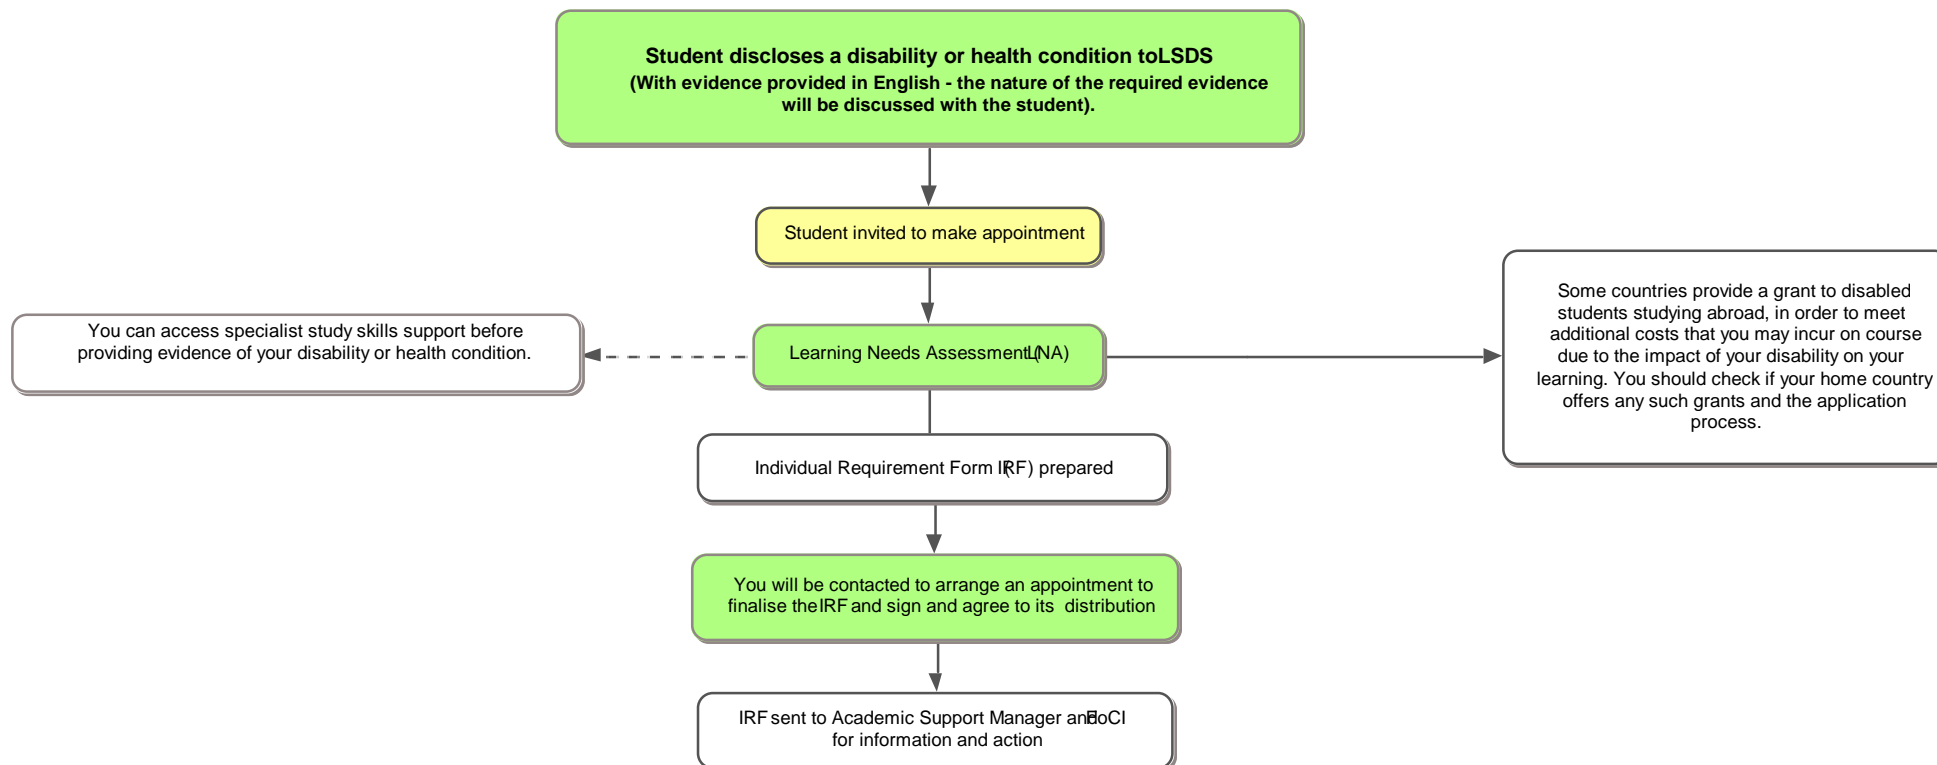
Student discloses a disability or health condition toLSDS
(With evidence provided in English - the nature of the required evidence will be discussed with the student).

Student invited to make appointment

You can access specialist study skills support before providing evidence of your disability or health condition.

Learning Needs Assessment (LNA)

Some countries provide a grant to disabled students studying abroad, in order to meet additional costs that you may incur on course due to the impact of your disability on your learning. You should check if your home country offers any such grants and the application process.

Individual Requirement Form (IRF) prepared

You will be contacted to arrange an appointment to finalise the IRF and sign and agree to its distribution

IRF sent to Academic Support Manager and EoCI for information and action